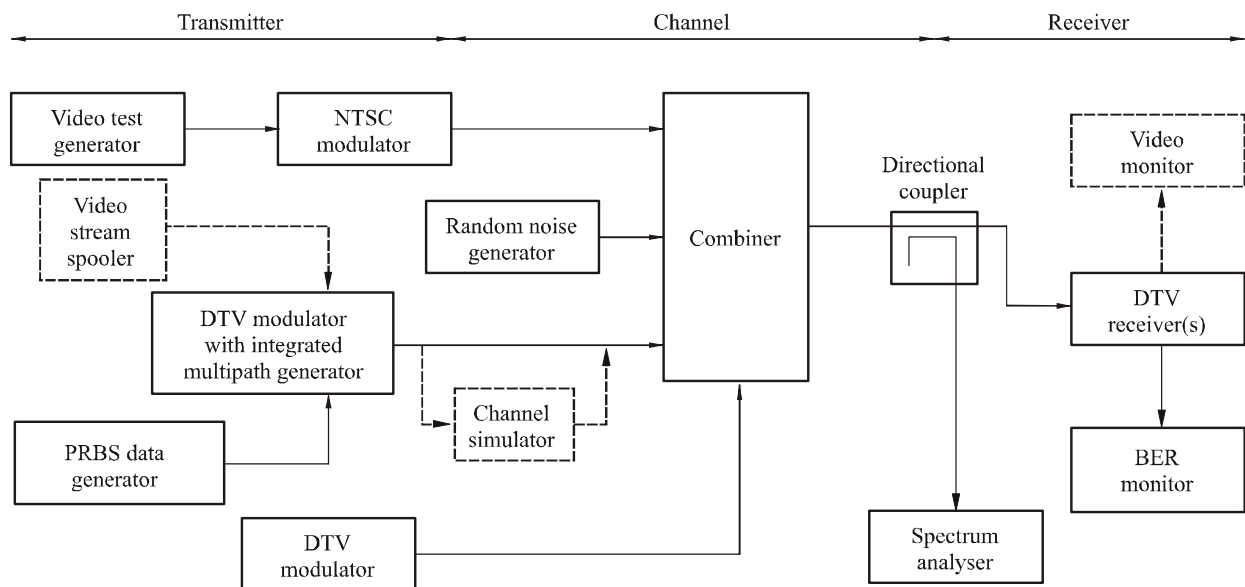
Transmitter
Channel
Receiver

Video test generator

NTSC modulator

Combiner

Directional coupler

Video monitor

Video stream spooler

Random noise generator

DTV modulator with integrated multipath generator

DTV receiver(s)

Channel simulator

PRBS data generator

BER monitor

DTV modulator

Spectrum analyser